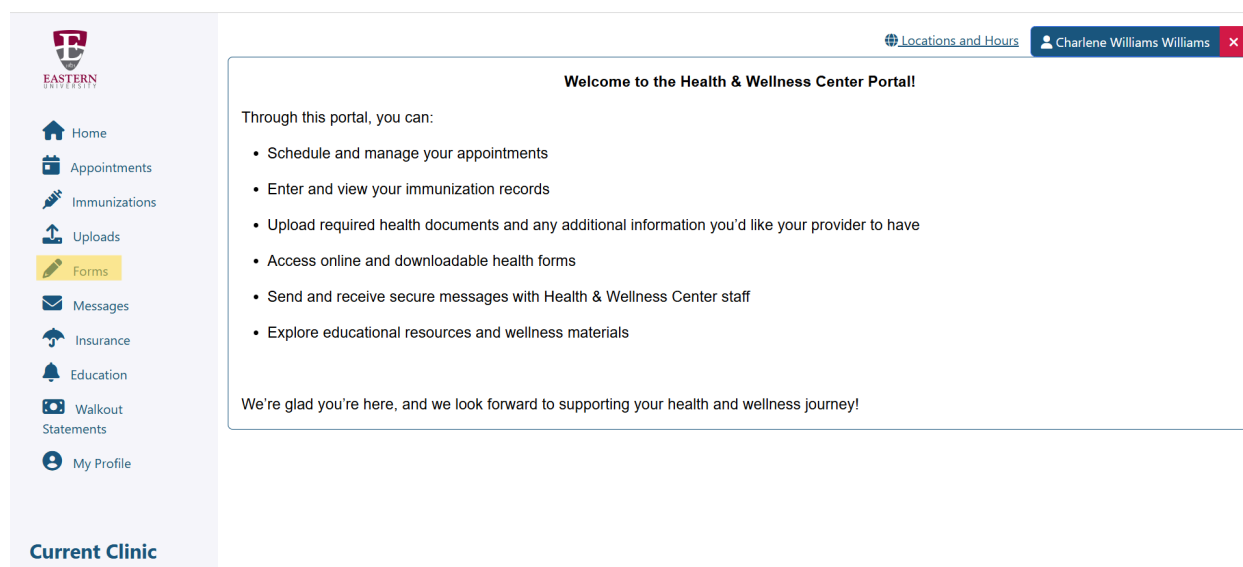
EASTERN UNIVERSITY

Home
Appointments
Immunizations
Uploads
Forms
Messages
Insurance
Education
Walkout Statements
My Profile

Current Clinic

Locations and Hours
Charlene Williams Williams
×

Welcome to the Health & Wellness Center Portal!

Through this portal, you can:

- Schedule and manage your appointments
- Enter and view your immunization records
- Upload required health documents and any additional information you'd like your provider to have
- Access online and downloadable health forms
- Send and receive secure messages with Health & Wellness Center staff
- Explore educational resources and wellness materials

We're glad you're here, and we look forward to supporting your health and wellness journey!